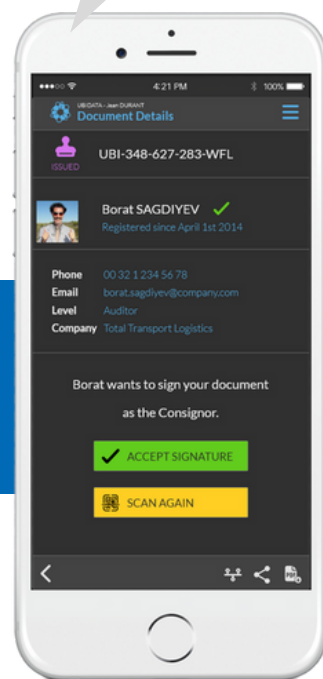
4:21 PM
100%
UBIDATA - Jean DURANT
Document Details
ISSUED
UBI-348-627-283-WFL
Borat SAGDIYEV
Registered since April 1st 2014
Phone 00 32 1 234 56 78
Email borat.sagdiyev@company.com
Level Auditor
Company Total Transport Logistics
Borat wants to sign your document as the Consignor.
ACCEPT SIGNATURE
SCAN AGAIN